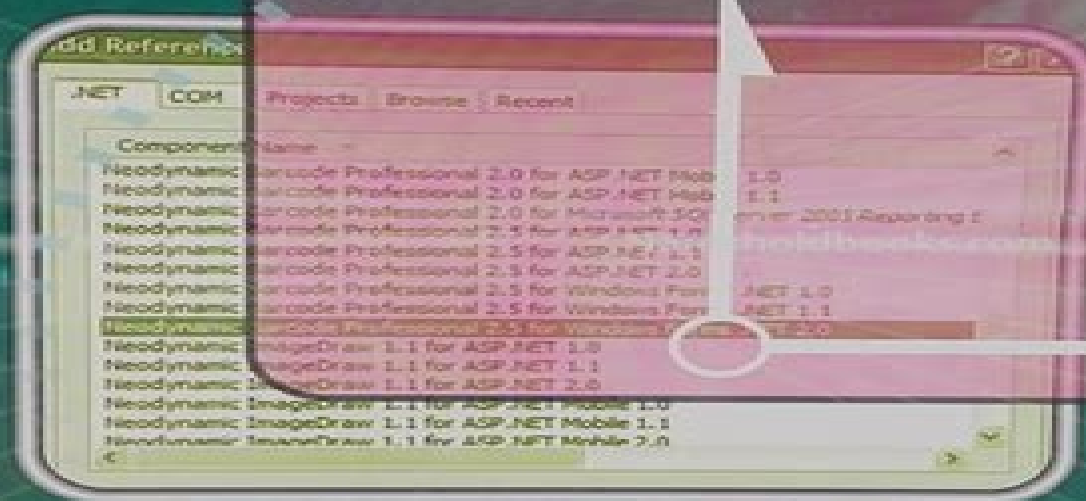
dd Referen

.NET COM Projects Browse Recent

Component Name

Neodynamic Barcode Professional 2.0 for ASP.NET Mobile 1.0
Neodynamic Barcode Professional 2.0 for ASP.NET Mobile 1.1
Neodynamic Barcode Professional 2.0 for Microsoft SQL Server 2005 Reporting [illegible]
Neodynamic Barcode Professional 2.5 for ASP.NET 1.0
Neodynamic Barcode Professional 2.5 for ASP.NET 1.1
Neodynamic Barcode Professional 2.5 for ASP.NET 2.0
Neodynamic Barcode Professional 2.5 for Windows Forms .NET 1.0
Neodynamic Barcode Professional 2.5 for Windows Forms .NET 1.1
Neodynamic Barcode Professional 2.5 for Windows Forms .NET 2.0
Neodynamic ImageDraw 1.1 for ASP.NET 1.0
Neodynamic ImageDraw 1.1 for ASP.NET 1.1
Neodynamic ImageDraw 1.1 for ASP.NET 2.0
Neodynamic ImageDraw 1.1 for ASP.NET Mobile 1.0
Neodynamic ImageDraw 1.1 for ASP.NET Mobile 1.1
Neodynamic ImageDraw 1.1 for ASP.NET Mobile 2.0